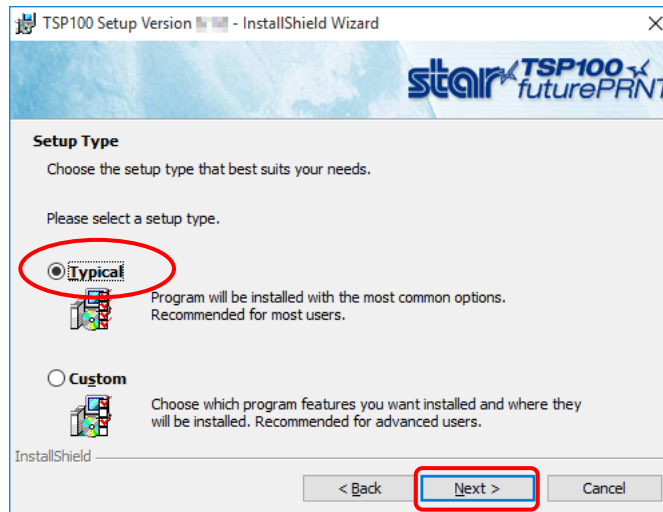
TSP100 Setup Version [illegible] - InstallShield Wizard

star TSP100 futurePRNT

Setup Type

Choose the setup type that best suits your needs.

Please select a setup type.

Typical

Program will be installed with the most common options. Recommended for most users.

Custom

Choose which program features you want installed and where they will be installed. Recommended for advanced users.

InstallShield

< Back

Next >

Cancel